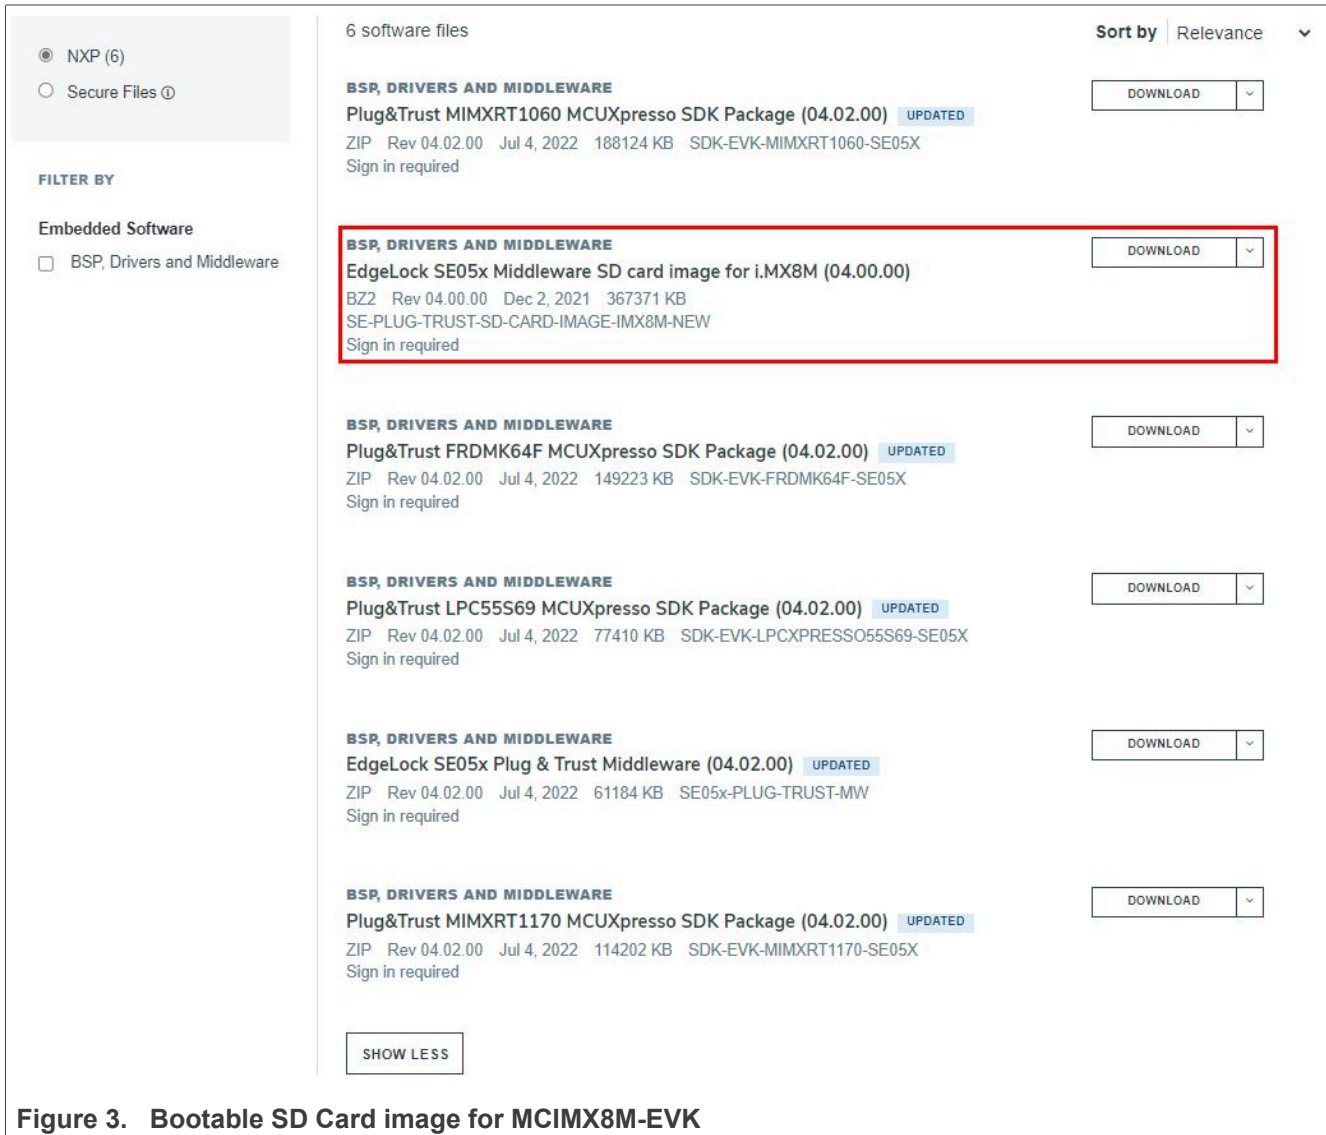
NXP (6)
Secure Files ⓘ

FILTER BY

Embedded Software
BSP, Drivers and Middleware

6 software files

Sort by Relevance

BSP, DRIVERS AND MIDDLEWARE
Plug&Trust MIMXRT1060 MCUXpresso SDK Package (04.02.00) UPDATED
ZIP Rev 04.02.00 Jul 4, 2022 188124 KB SDK-EVK-MIMXRT1060-SE05X
Sign in required
DOWNLOAD

BSP, DRIVERS AND MIDDLEWARE
EdgeLock SE05x Middleware SD card image for i.MX8M (04.00.00)
BZ2 Rev 04.00.00 Dec 2, 2021 367371 KB
SE-PLUG-TRUST-SD-CARD-IMAGE-IMX8M-NEW
Sign in required
DOWNLOAD

BSP, DRIVERS AND MIDDLEWARE
Plug&Trust FRDMK64F MCUXpresso SDK Package (04.02.00) UPDATED
ZIP Rev 04.02.00 Jul 4, 2022 149223 KB SDK-EVK-FRDMK64F-SE05X
Sign in required
DOWNLOAD

BSP, DRIVERS AND MIDDLEWARE
Plug&Trust LPC55S69 MCUXpresso SDK Package (04.02.00) UPDATED
ZIP Rev 04.02.00 Jul 4, 2022 77410 KB SDK-EVK-LPCXPRESSO55S69-SE05X
Sign in required
DOWNLOAD

BSP, DRIVERS AND MIDDLEWARE
EdgeLock SE05x Plug & Trust Middleware (04.02.00) UPDATED
ZIP Rev 04.02.00 Jul 4, 2022 61184 KB SE05x-PLUG-TRUST-MW
Sign in required
DOWNLOAD

BSP, DRIVERS AND MIDDLEWARE
Plug&Trust MIMXRT1170 MCUXpresso SDK Package (04.02.00) UPDATED
ZIP Rev 04.02.00 Jul 4, 2022 114202 KB SDK-EVK-MIMXRT1170-SE05X
Sign in required
DOWNLOAD

SHOW LESS

Figure 3. Bootable SD Card image for MCIMX8M-EVK